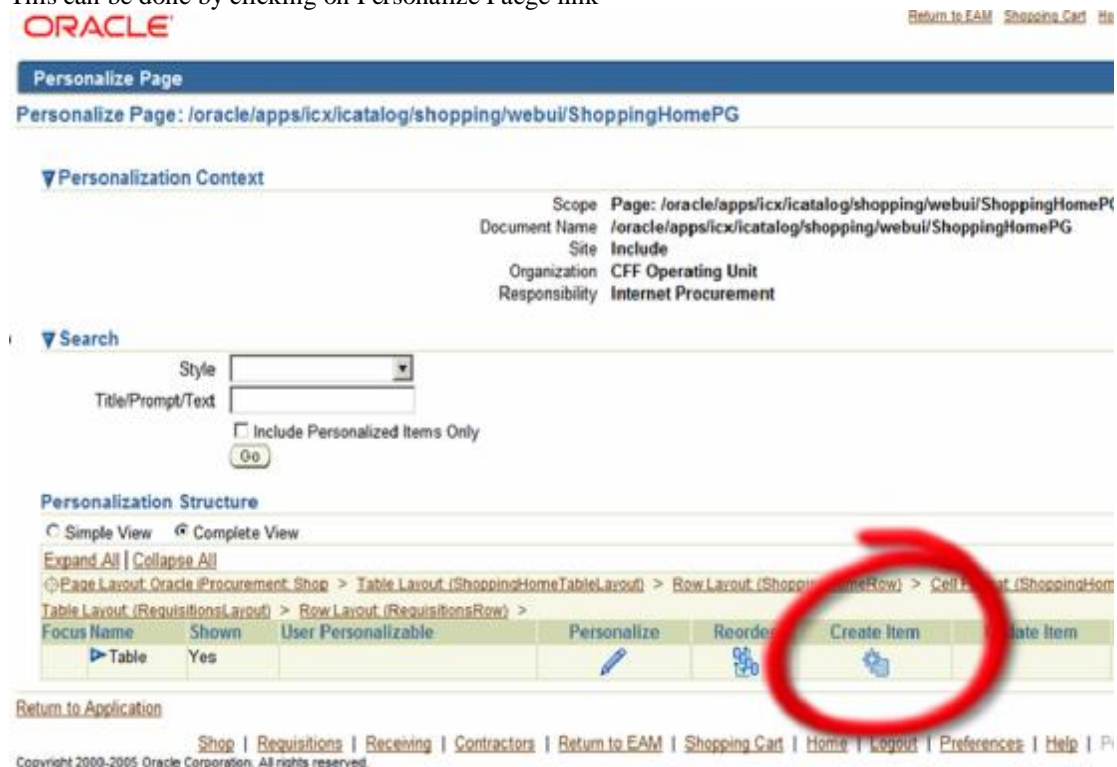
This can be done by clicking on Personalize Paege link

ORACLE

Return to EAM Shopping Cart He

Personalize Page

Personalize Page: /oracle/apps/icx/icatalog/shopping/webui/ShoppingHomePG

Personalization Context

Scope Page: /oracle/apps/icx/icatalog/shopping/webui/ShoppingHomeP
Document Name /oracle/apps/icx/icatalog/shopping/webui/ShoppingHomePG
Site Include
Organization CFF Operating Unit
Responsibility Internet Procurement

Search

Style
Title/Prompt/Text
Include Personalized Items Only
Go

Personalization Structure

Simple View Complete View

Expand All | Collapse All

Page Layout: Oracle iProcurement: Shop > Table Layout: (ShoppingHomeTableLayout) > Row Layout: (Shoppi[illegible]eRow) > Cell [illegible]t: (ShoppingHom

Table Layout: (RequisitionsLayout) > Row Layout: (RequisitionsRow) >

| Focus | Name | Shown | User Personalizable | Personalize | Reorder | Create Item | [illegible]date Item |
|---|---|---|---|---|---|---|---|
| | Table | Yes | | | | | |

Return to Application

Shop | Requisitions | Receiving | Contractors | Return to EAM | Shopping Cart | Home | Logout | Preferences | Help | P

Copyright 2000-2005 Oracle Corporation. All rights reserved.